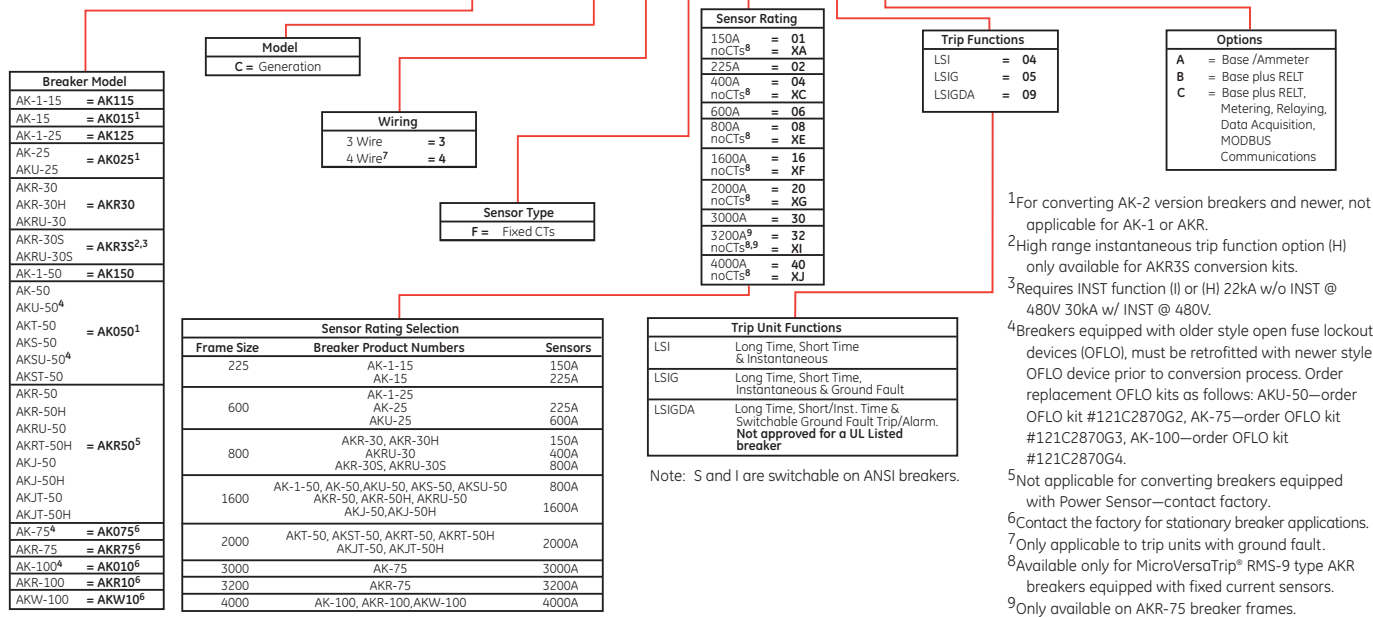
Model
C = Generation

Breaker Model

| | |
|---|---|
| AK-1-15 | = AK115 |
| AK-15 | = AK015$^1$ |
| AK-1-25 | = AK125 |
| AK-25 AKU-25 | = AK025$^1$ |
| AKR-30 AKR-30H AKRU-30 | = AKR30 |
| AKR-30S AKRU-30S | = AKR3S$^{2,3}$ |
| AK-1-50 | = AK150 |
| AK-50 AKU-50$^4$ AKT-50 AKS-50 AKSU-50$^4$ AKST-50 | = AK050$^1$ |
| AKR-50 AKR-50H AKRU-50 AKRT-50H AKJ-50 AKJ-50H AKJT-50 AKJT-50H | = AKR50$^5$ |
| AK-75$^4$ | = AK075$^6$ |
| AKR-75 | = AKR75$^6$ |
| AK-100$^4$ | = AK010$^6$ |
| AKR-100 | = AKR10$^6$ |
| AKW-100 | = AKW10$^6$ |

Wiring
3 Wire = 3
4 Wire$^7$ = 4

Sensor Type
F = Fixed CTs

Sensor Rating

| | |
|---|---|
| 150A noCTs$^8$ | = 01 = XA |
| 225A | = 02 |
| 400A noCTs$^8$ | = 04 = XC |
| 600A | = 06 |
| 800A noCTs$^8$ | = 08 = XE |
| 1600A noCTs$^8$ | = 16 = XF |
| 2000A noCTs$^8$ | = 20 = XG |
| 3000A | = 30 |
| 3200A$^9$ noCTs$^{8,9}$ | = 32 = XI |
| 4000A noCTs$^8$ | = 40 = XJ |

Trip Functions
LSI = 04
LSIG = 05
LSIGDA = 09

Options
A = Base /Ammeter
B = Base plus RELT
C = Base plus RELT, Metering, Relaying, Data Acquisition, MODBUS Communications

Sensor Rating Selection

| Frame Size | Breaker Product Numbers | Sensors |
|---|---|---|
| 225 | AK-1-15 AK-15 | 150A 225A |
| 600 | AK-1-25 AK-25 AKU-25 | 225A 600A |
| 800 | AKR-30, AKR-30H AKRU-30 AKR-30S, AKRU-30S | 150A 400A 800A |
| 1600 | AK-1-50, AK-50,AKU-50, AKS-50, AKSU-50 AKR-50, AKR-50H, AKRU-50 AKJ-50,AKJ-50H | 800A 1600A |
| 2000 | AKT-50, AKST-50, AKRT-50, AKRT-50H AKJT-50, AKJT-50H | 2000A |
| 3000 | AK-75 | 3000A |
| 3200 | AKR-75 | 3200A |
| 4000 | AK-100, AKR-100,AKW-100 | 4000A |

Trip Unit Functions

| | |
|---|---|
| LSI | Long Time, Short Time & Instantaneous |
| LSIG | Long Time, Short Time, Instantaneous & Ground Fault |
| LSIGDA | Long Time, Short/Inst. Time & Switchable Ground Fault Trip/Alarm. Not approved for a UL Listed breaker |

Note: S and I are switchable on ANSI breakers.

$^1$For converting AK-2 version breakers and newer, not applicable for AK-1 or AKR.
$^2$High range instantaneous trip function option (H) only available for AKR3S conversion kits.
$^3$Requires INST function (I) or (H) 22kA w/o INST @ 480V 30kA w/ INST @ 480V.
$^4$Breakers equipped with older style open fuse lockout devices (OFLO), must be retrofitted with newer style OFLO device prior to conversion process. Order replacement OFLO kits as follows: AKU-50—order OFLO kit #121C2870G2, AK-75—order OFLO kit #121C2870G3, AK-100—order OFLO kit #121C2870G4.
$^5$Not applicable for converting breakers equipped with Power Sensor—contact factory.
$^6$Contact the factory for stationary breaker applications.
$^7$Only applicable to trip units with ground fault.
$^8$Available only for MicroVersaTrip® RMS-9 type AKR breakers equipped with fixed current sensors.
$^9$Only available on AKR-75 breaker frames.